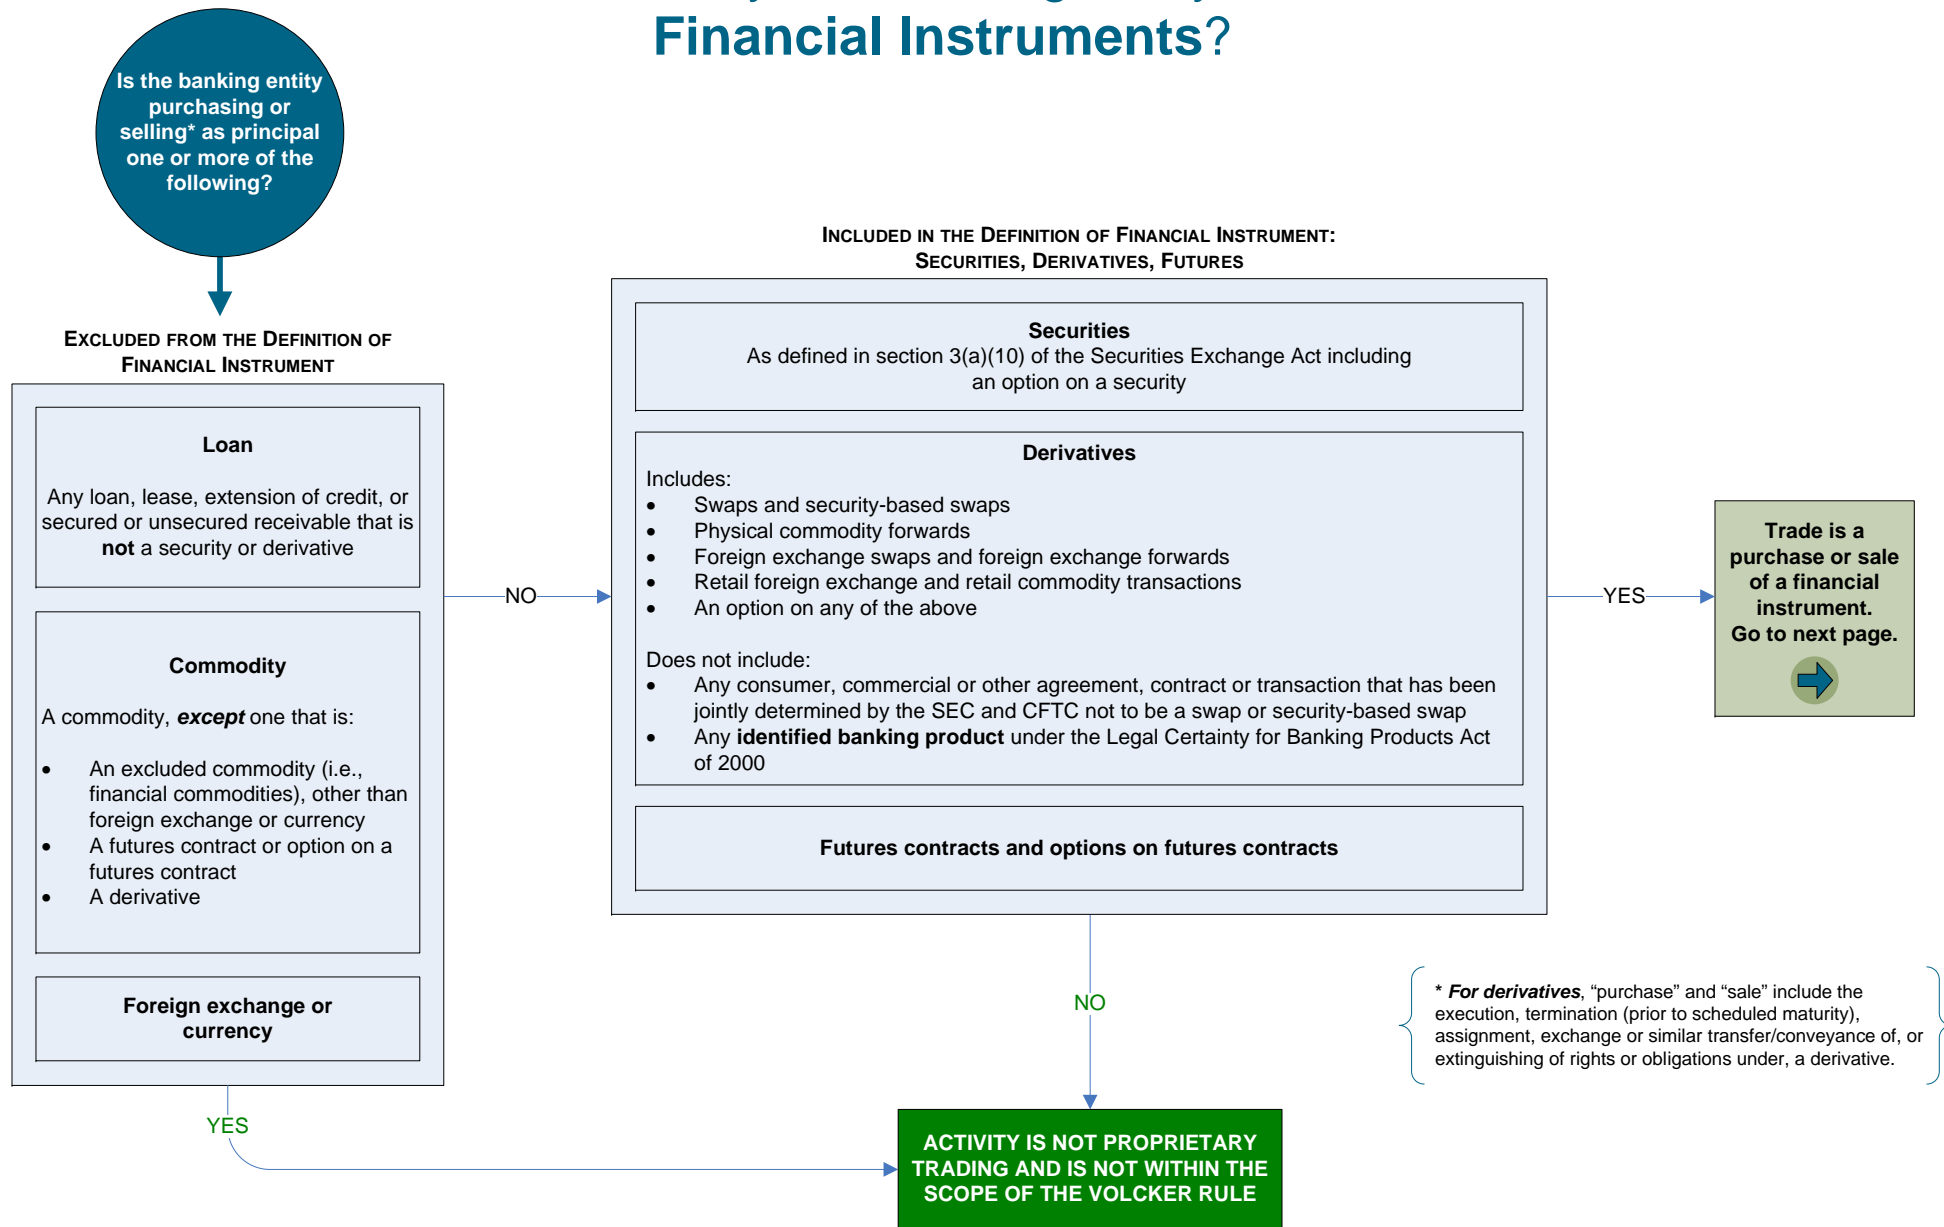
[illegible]
Financial Instruments?

Is the banking entity purchasing or selling* as principal one or more of the following?

EXCLUDED FROM THE DEFINITION OF FINANCIAL INSTRUMENT

Loan

Any loan, lease, extension of credit, or secured or unsecured receivable that is **not** a security or derivative

Commodity

A commodity, ***except*** one that is:

- An excluded commodity (i.e., financial commodities), other than foreign exchange or currency
- A futures contract or option on a futures contract
- A derivative

Foreign exchange or currency

NO

INCLUDED IN THE DEFINITION OF FINANCIAL INSTRUMENT: SECURITIES, DERIVATIVES, FUTURES

Securities
As defined in section 3(a)(10) of the Securities Exchange Act including an option on a security

Derivatives
Includes:
- Swaps and security-based swaps
- Physical commodity forwards
- Foreign exchange swaps and foreign exchange forwards
- Retail foreign exchange and retail commodity transactions
- An option on any of the above

Does not include:
- Any consumer, commercial or other agreement, contract or transaction that has been jointly determined by the SEC and CFTC not to be a swap or security-based swap
- Any **identified banking product** under the Legal Certainty for Banking Products Act of 2000

Futures contracts and options on futures contracts

YES

Trade is a purchase or sale of a financial instrument. Go to next page.

NO

* ***For derivatives***, “purchase” and “sale” include the execution, termination (prior to scheduled maturity), assignment, exchange or similar transfer/conveyance of, or extinguishing of rights or obligations under, a derivative.

YES

ACTIVITY IS NOT PROPRIETARY TRADING AND IS NOT WITHIN THE SCOPE OF THE VOLCKER RULE